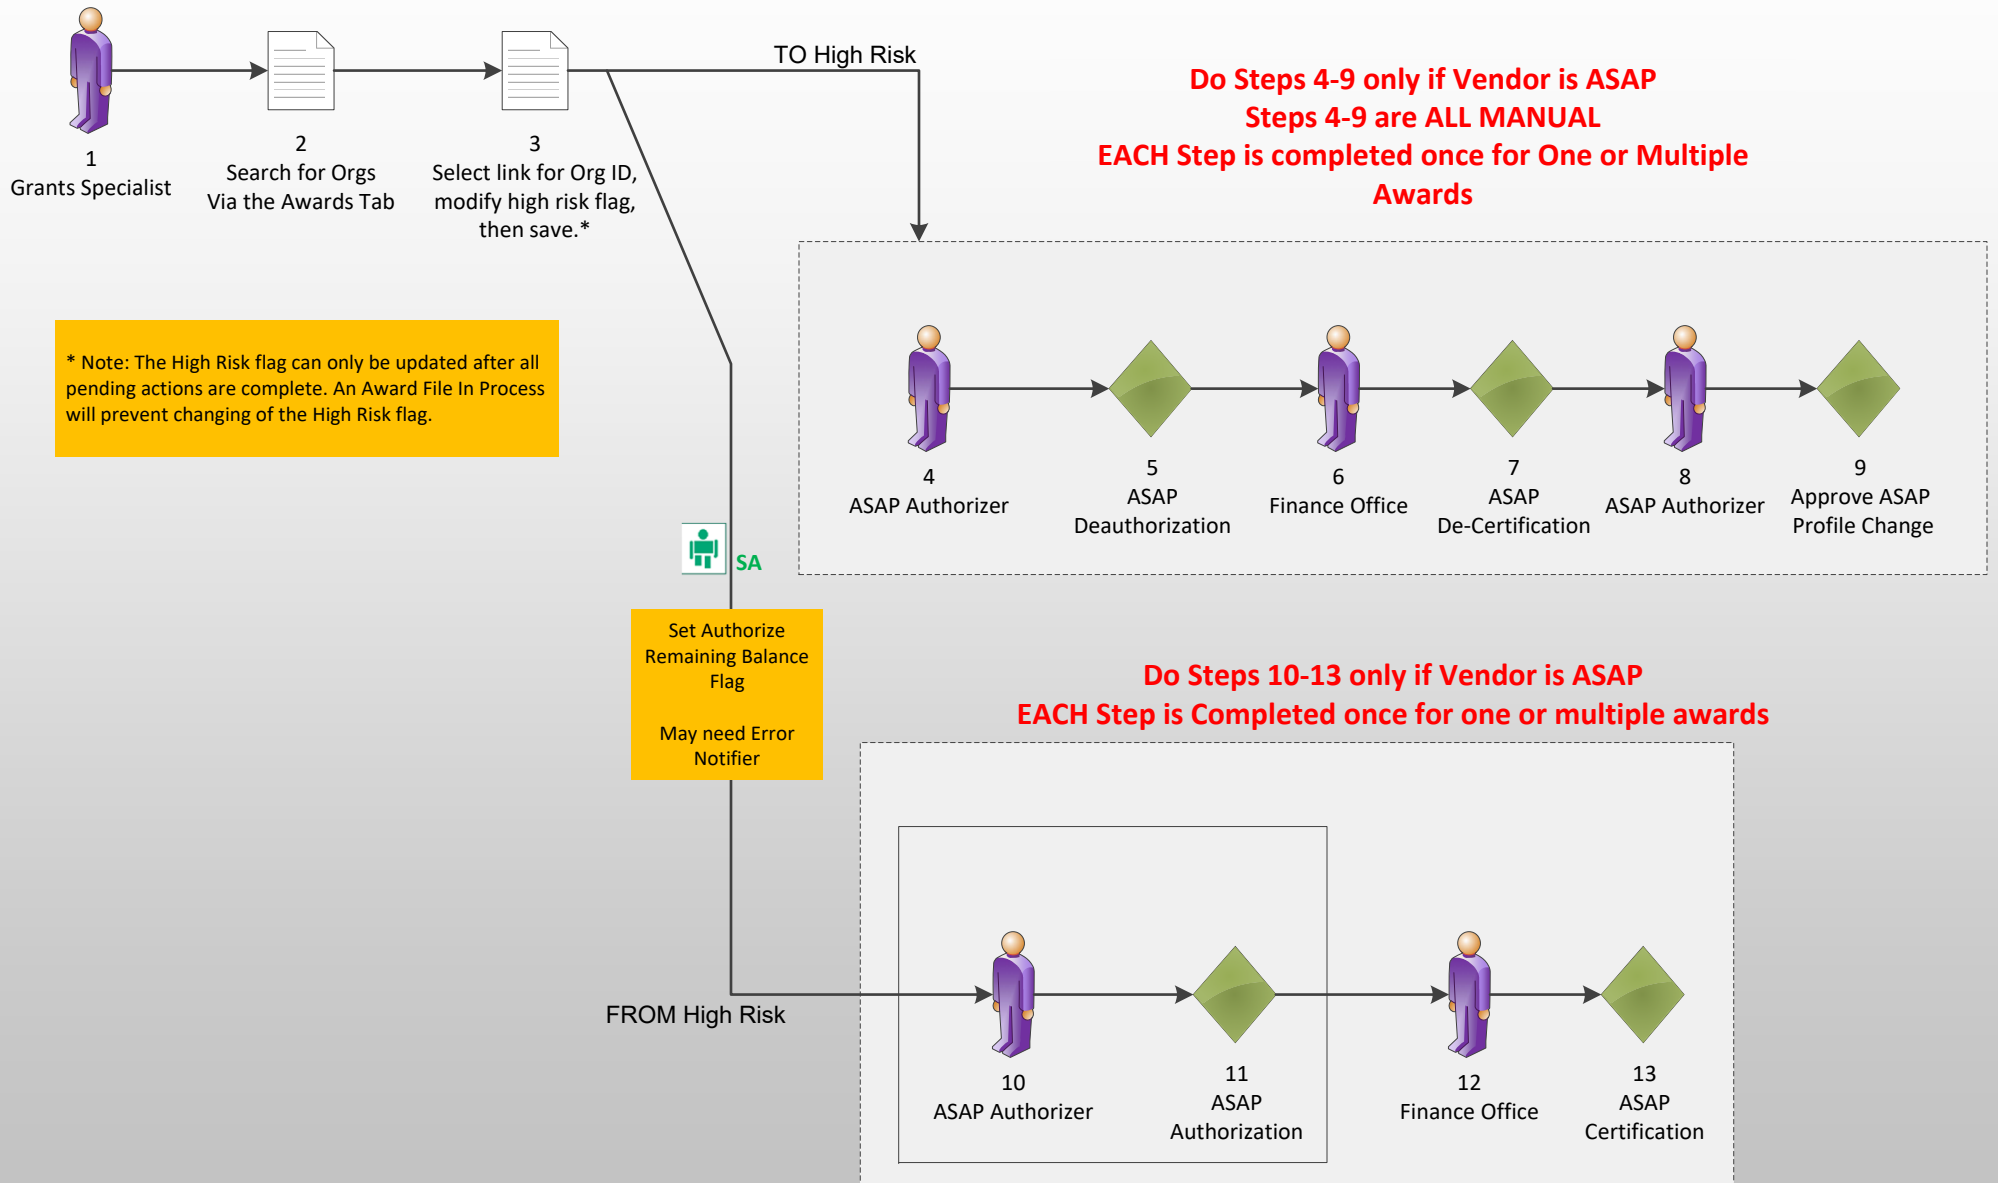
1
Grants Specialist

2
Search for Orgs
Via the Awards Tab

3
Select link for Org ID, modify high risk flag, then save.*

TO High Risk

Do Steps 4-9 only if Vendor is ASAP
Steps 4-9 are ALL MANUAL
EACH Step is completed once for One or Multiple Awards

* Note: The High Risk flag can only be updated after all pending actions are complete. An Award File In Process will prevent changing of the High Risk flag.

4
ASAP Authorizer

5
ASAP
Deauthorization

6
Finance Office

7
ASAP
De-Certification

8
ASAP Authorizer

9
Approve ASAP
Profile Change

SA

Set Authorize Remaining Balance Flag

May need Error Notifier

Do Steps 10-13 only if Vendor is ASAP
EACH Step is Completed once for one or multiple awards

FROM High Risk

10
ASAP Authorizer

11
ASAP
Authorization

12
Finance Office

13
ASAP
Certification